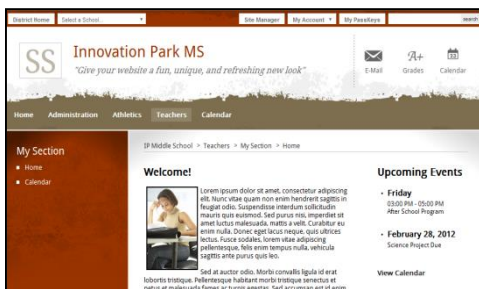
District Home | Select a School... | Site Manager | My Account | My PassKeys | search

SS

Innovation Park MS

"Give your website a fun, unique, and refreshing new look"

E-Mail | Grades | Calendar

Home | Administration | Athletics | Teachers | Calendar

My Section

Home

Calendar

IP Middle School > Teachers > My Section > Home

Welcome!

Lorem ipsum dolor sit amet, consectetur adipiscing elit. Nunc vitae quam non enim hendrerit sagittis in feugiat odio. Suspendisse interdum sollicitudin mauris quis euismod. Sed purus nisi, imperdiet sit amet luctus malesuada, mattis a velit. Curabitur eu enim nulla. Donec eget lacus neque, quis ultrices lectus. Fusce sodales, lorem vitae adipiscing pellentesque, felis enim tempus nulla, vehicula sagittis ante purus quis leo.

Sed at auctor odio. Morbi convallis ligula id erat lobortis tristique. Pellentesque habitant morbi tristique senectus et netus et malesuada fames ac turpis egestas. Sed accumsan est id enim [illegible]

Upcoming Events

Friday
03:00 PM - 05:00 PM
After School Program

February 28, 2012
Science Project Due

View Calendar